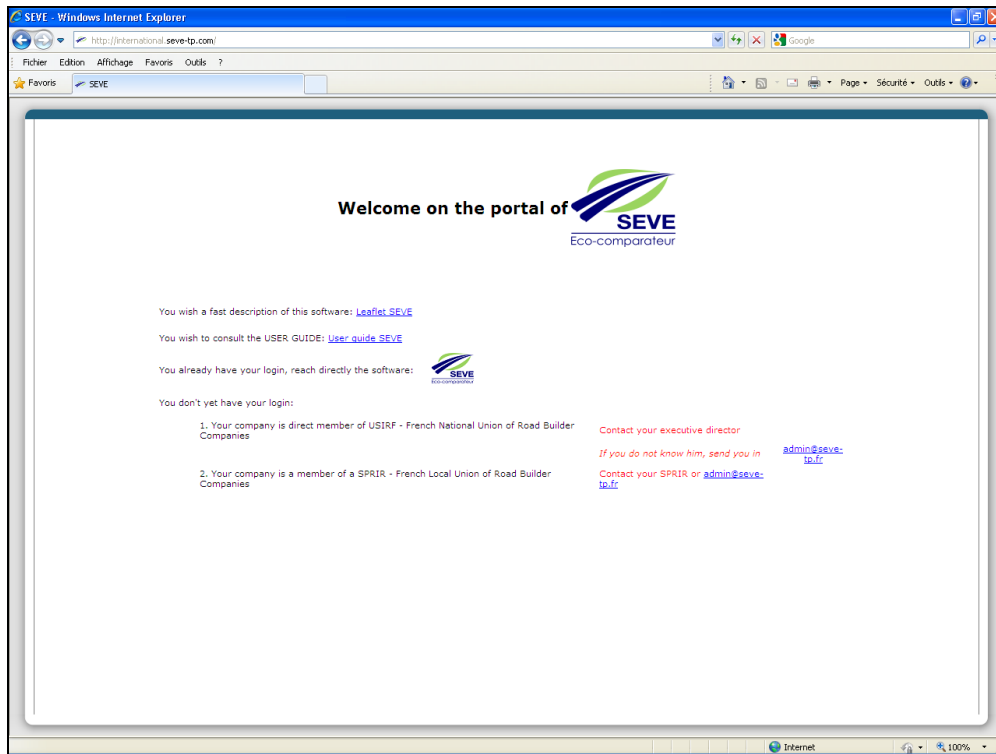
SEVE - Windows Internet Explorer

http://international.seve-tp.com/

Google

Fichier Edition Affichage Favoris Outils ?

Favoris SEVE

Page ▾ Sécurité ▾ Outils ▾

Welcome on the portal of SEVE Eco-comparateur

You wish a fast description of this software: Leaflet SEVE

You wish to consult the USER GUIDE: User guide SEVE

You already have your login, reach directly the software: SEVE Eco-comparateur

You don't yet have your login:

1. Your company is direct member of USIRF - French National Union of Road Builder Companies

Contact your executive director

If you do not know him, send you in admin@seve-tp.fr

2. Your company is a member of a SPRIR - French Local Union of Road Builder Companies

Contact your SPRIR or admin@seve-tp.fr

Internet

100%